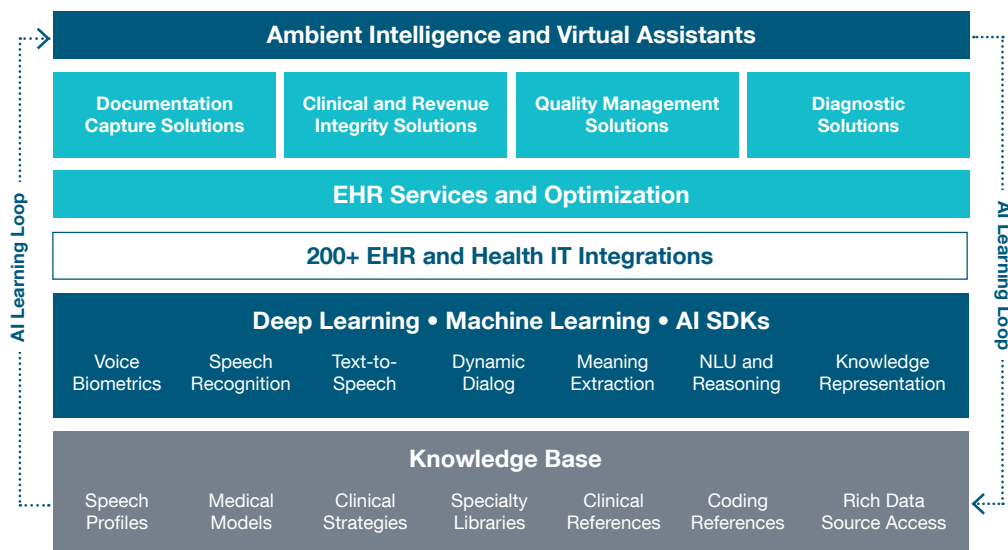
AI Learning Loop

Ambient Intelligence and Virtual Assistants

Documentation Capture Solutions

Clinical and Revenue Integrity Solutions

Quality Management Solutions

Diagnostic Solutions

EHR Services and Optimization

200+ EHR and Health IT Integrations

Deep Learning • Machine Learning • AI SDKs

Voice Biometrics

Speech Recognition

Text-to-Speech

Dynamic Dialog

Meaning Extraction

NLU and Reasoning

Knowledge Representation

Knowledge Base

Speech Profiles

Medical Models

Clinical Strategies

Specialty Libraries

Clinical References

Coding References

Rich Data Source Access

AI Learning Loop